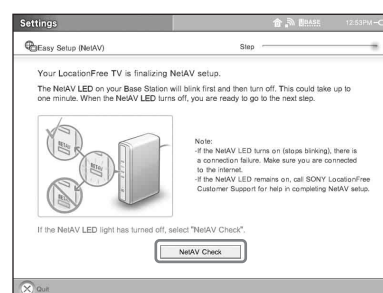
Settings

BASE

12:53PM

Easy Setup (NetAV)

Step

Your LocationFree TV is finalizing NetAV setup.

The NetAV LED on your Base Station will blink first and then turn off. This could take up to one minute. When the NetAV LED turns off, you are ready to go to the next step.

NetAV

NetAV

Note:
-If the NetAV LED turns on (stops blinking), there is a connection failure. Make sure you are connected to the internet.
-If the NetAV LED remains on, call SONY LocationFree Customer Support for help in completing NetAV setup.

If the NetAV LED light has turned off, select "NetAV Check".

NetAV Check

Quit